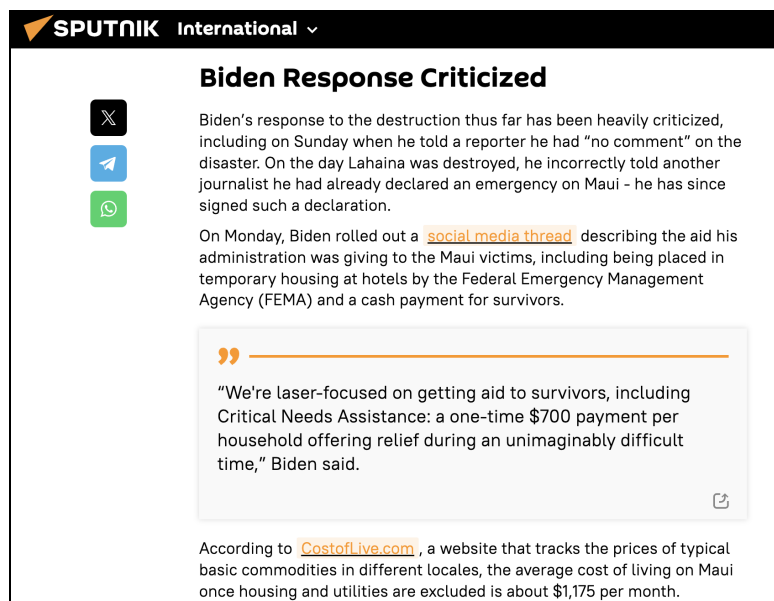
SPUTNIK International

Biden Response Criticized

Biden's response to the destruction thus far has been heavily criticized, including on Sunday when he told a reporter he had "no comment" on the disaster. On the day Lahaina was destroyed, he incorrectly told another journalist he had already declared an emergency on Maui - he has since signed such a declaration.

On Monday, Biden rolled out a social media thread describing the aid his administration was giving to the Maui victims, including being placed in temporary housing at hotels by the Federal Emergency Management Agency (FEMA) and a cash payment for survivors.

"We're laser-focused on getting aid to survivors, including Critical Needs Assistance: a one-time $700 payment per household offering relief during an unimaginably difficult time," Biden said.

According to CostofLive.com, a website that tracks the prices of typical basic commodities in different locales, the average cost of living on Maui once housing and utilities are excluded is about $1,175 per month.